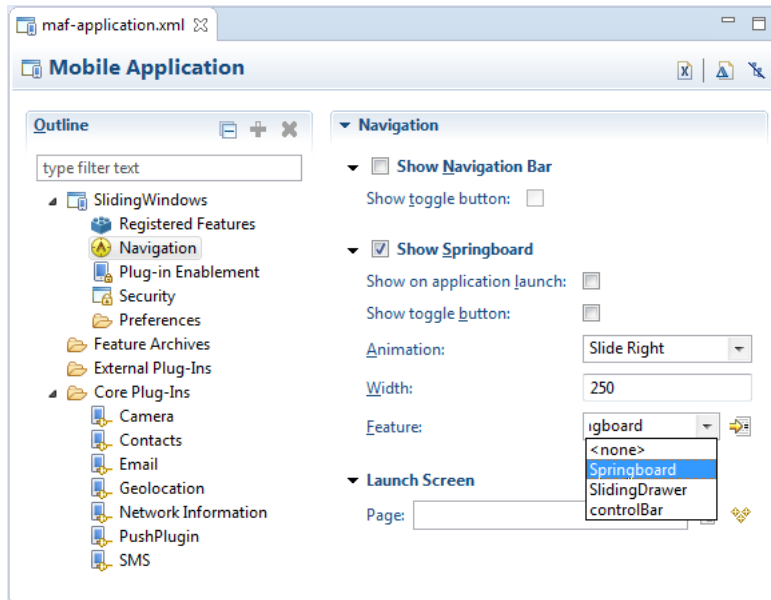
maf-application.xml

Mobile Application

Outline

type filter text

SlidingWindows
Registered Features
Navigation
Plug-in Enablement
Security
Preferences
Feature Archives
External Plug-Ins
Core Plug-Ins
Camera
Contacts
Email
Geolocation
Network Information
PushPlugin
SMS

Navigation

Show Navigation Bar
Show toggle button:

Show Springboard
Show on application launch:
Show toggle button:
Animation: Slide Right
Width: 250
Feature: ıgboard
<none>
Springboard
SlidingDrawer
controlBar

Launch Screen
Page: